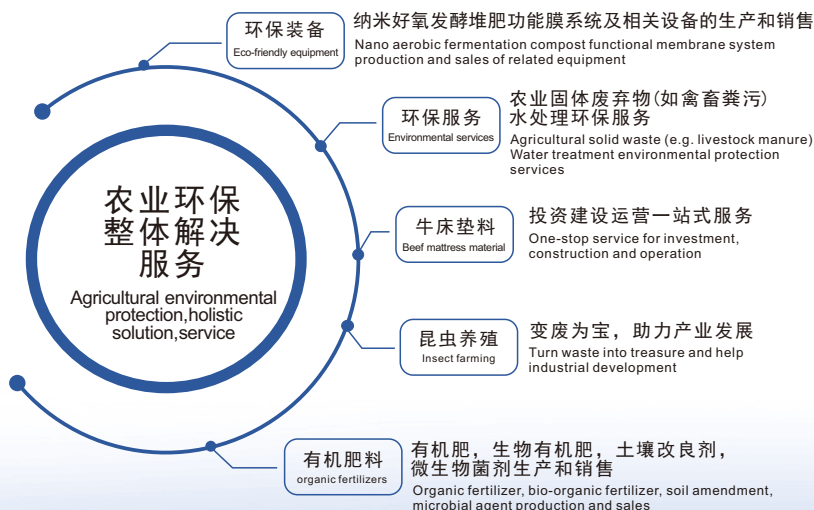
农业环保整体解决服务

Agricultural environmental protection,holistic solution,service

环保装备
Eco-friendly equipment

纳米好氧发酵堆肥功能膜系统及相关设备的生产和销售
Nano aerobic fermentation compost functional membrane system production and sales of related equipment

环保服务
Environmental services

农业固体废弃物(如禽畜粪污)水处理环保服务
Agricultural solid waste (e.g. livestock manure) Water treatment environmental protection services

牛床垫料
Beef mattress material

投资建设运营一站式服务
One-stop service for investment, construction and operation

昆虫养殖
Insect farming

变废为宝，助力产业发展
Turn waste into treasure and help industrial development

有机肥料
organic fertilizers

有机肥，生物有机肥，土壤改良剂，微生物菌剂生产和销售
Organic fertilizer, bio-organic fertilizer, soil amendment, microbial agent production and sales